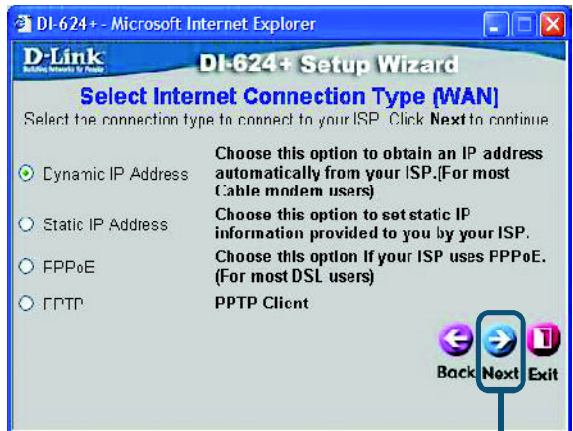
DI-624+ - Microsoft Internet Explorer

D-Link
Building Networks for People

DI-624+ Setup Wizard

Select Internet Connection Type (WAN)

Select the connection type to connect to your ISP. Click Next to continue

Dynamic IP Address — Choose this option to obtain an IP address automatically from your ISP.(For most Cable modem users)

Static IP Address — Choose this option to set static IP information provided to you by your ISP.

PPPoE — Choose this option if your ISP uses PPPoE. (For most DSL users)

PPTP — PPTP Client

Back Next Exit